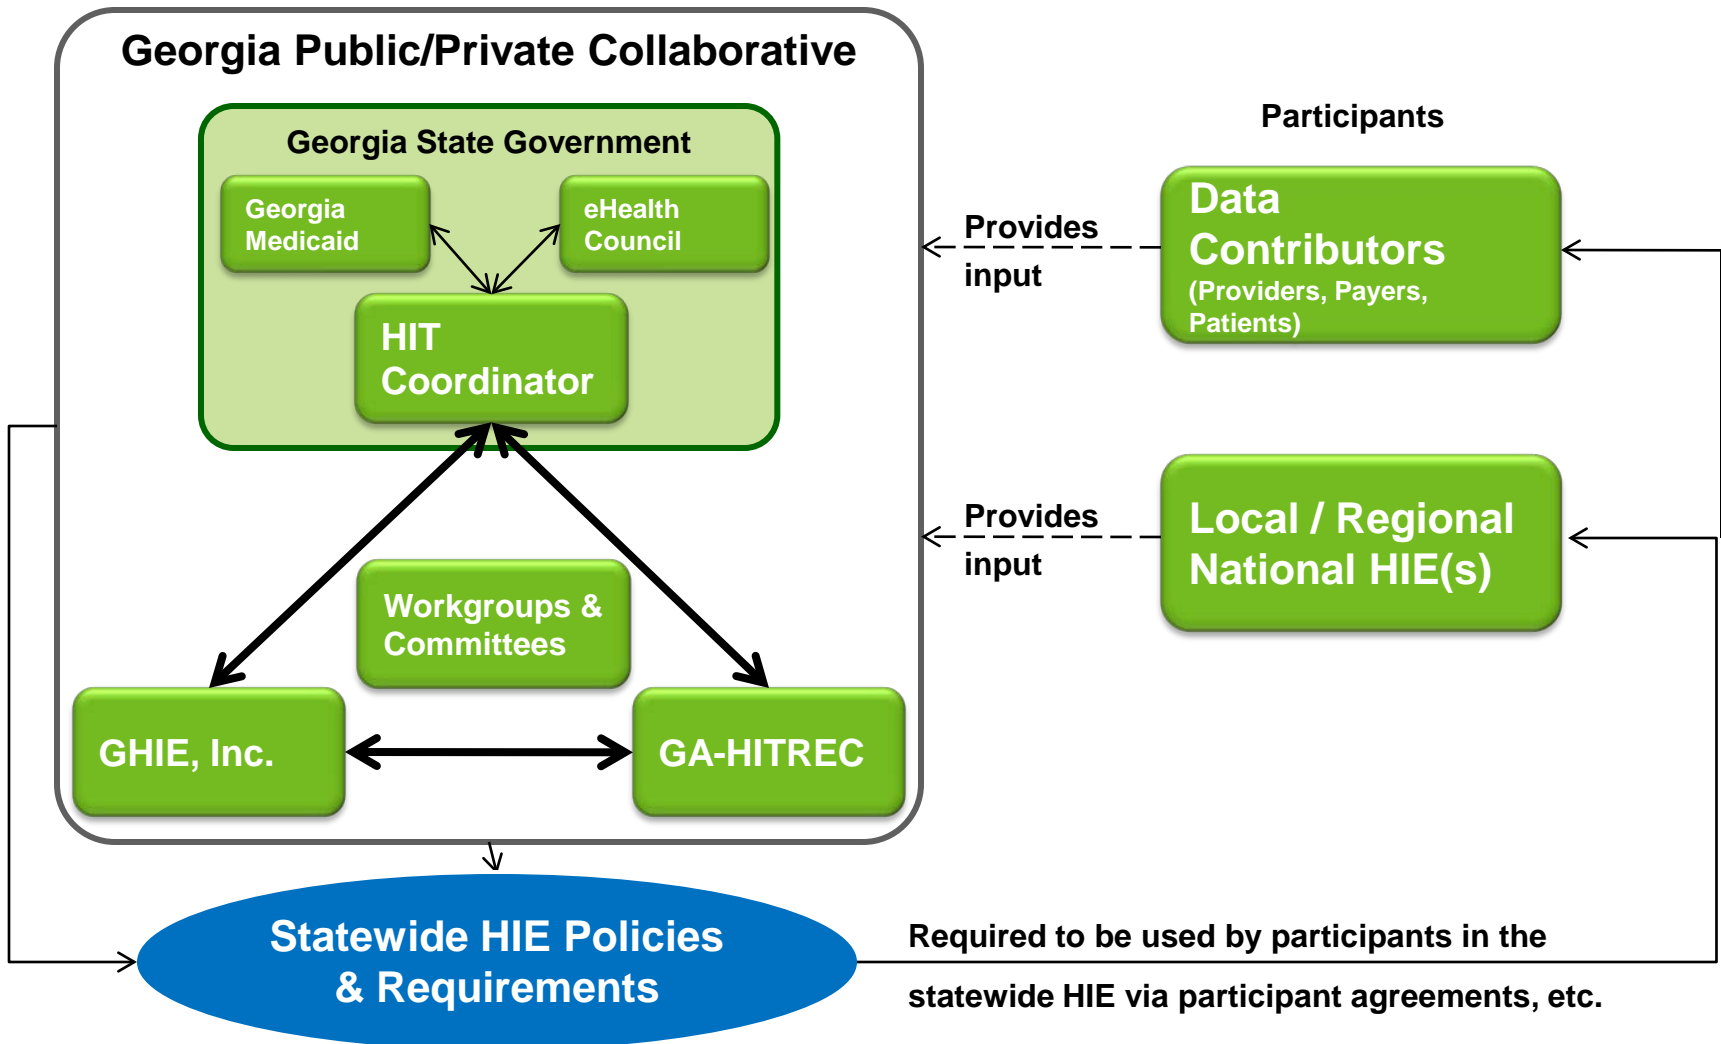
Georgia Public/Private Collaborative

Georgia State Government

Georgia Medicaid

eHealth Council

HIT Coordinator

Workgroups & Committees

GHIE, Inc.

GA-HITREC

Participants

Provides input

Data Contributors
(Providers, Payers, Patients)

Provides input

Local / Regional National HIE(s)

Statewide HIE Policies & Requirements

Required to be used by participants in the statewide HIE via participant agreements, etc.